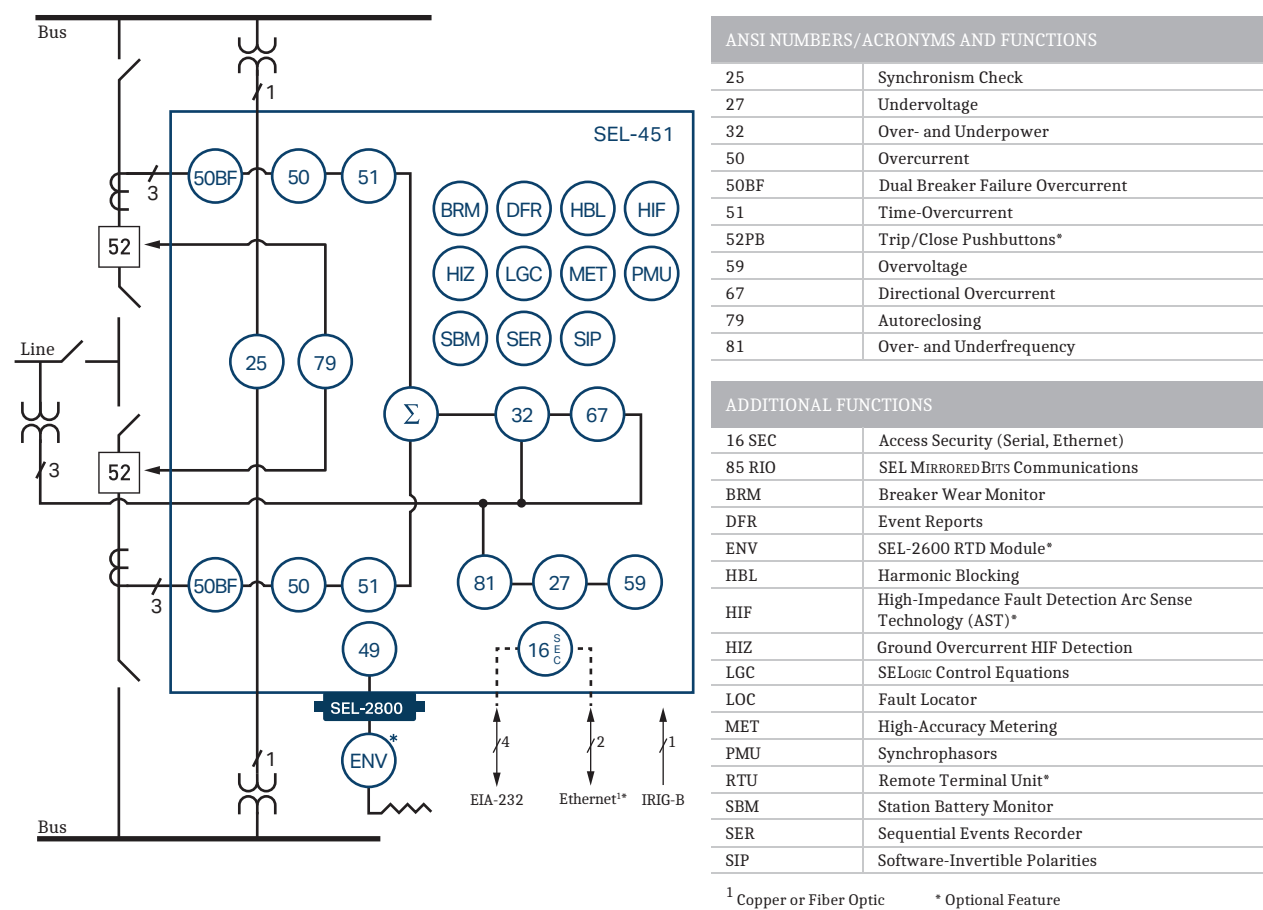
Bus

1

SEL-451

3

50BF 50 51

BRM DFR HBL HIF

52

HIZ LGC MET PMU

SBM SER SIP

Line

25 79

$\Sigma$ 32 67

3

52

3

50BF 50 51

81 27 59

49

16 SEC

SEL-2800

ENV*

4 2 1

EIA-232 Ethernet$^{1*}$ IRIG-B

1

Bus

| ANSI NUMBERS/ACRONYMS AND FUNCTIONS | |
|---|---|
| 25 | Synchronism Check |
| 27 | Undervoltage |
| 32 | Over- and Underpower |
| 50 | Overcurrent |
| 50BF | Dual Breaker Failure Overcurrent |
| 51 | Time-Overcurrent |
| 52PB | Trip/Close Pushbuttons* |
| 59 | Overvoltage |
| 67 | Directional Overcurrent |
| 79 | Autoreclosing |
| 81 | Over- and Underfrequency |

| ADDITIONAL FUNCTIONS | |
|---|---|
| 16 SEC | Access Security (Serial, Ethernet) |
| 85 RIO | SEL MirroredBits Communications |
| BRM | Breaker Wear Monitor |
| DFR | Event Reports |
| ENV | SEL-2600 RTD Module* |
| HBL | Harmonic Blocking |
| HIF | High-Impedance Fault Detection Arc Sense Technology (AST)* |
| HIZ | Ground Overcurrent HIF Detection |
| LGC | SELogic Control Equations |
| LOC | Fault Locator |
| MET | High-Accuracy Metering |
| PMU | Synchrophasors |
| RTU | Remote Terminal Unit* |
| SBM | Station Battery Monitor |
| SER | Sequential Events Recorder |
| SIP | Software-Invertible Polarities |

$^1$ Copper or Fiber Optic * Optional Feature